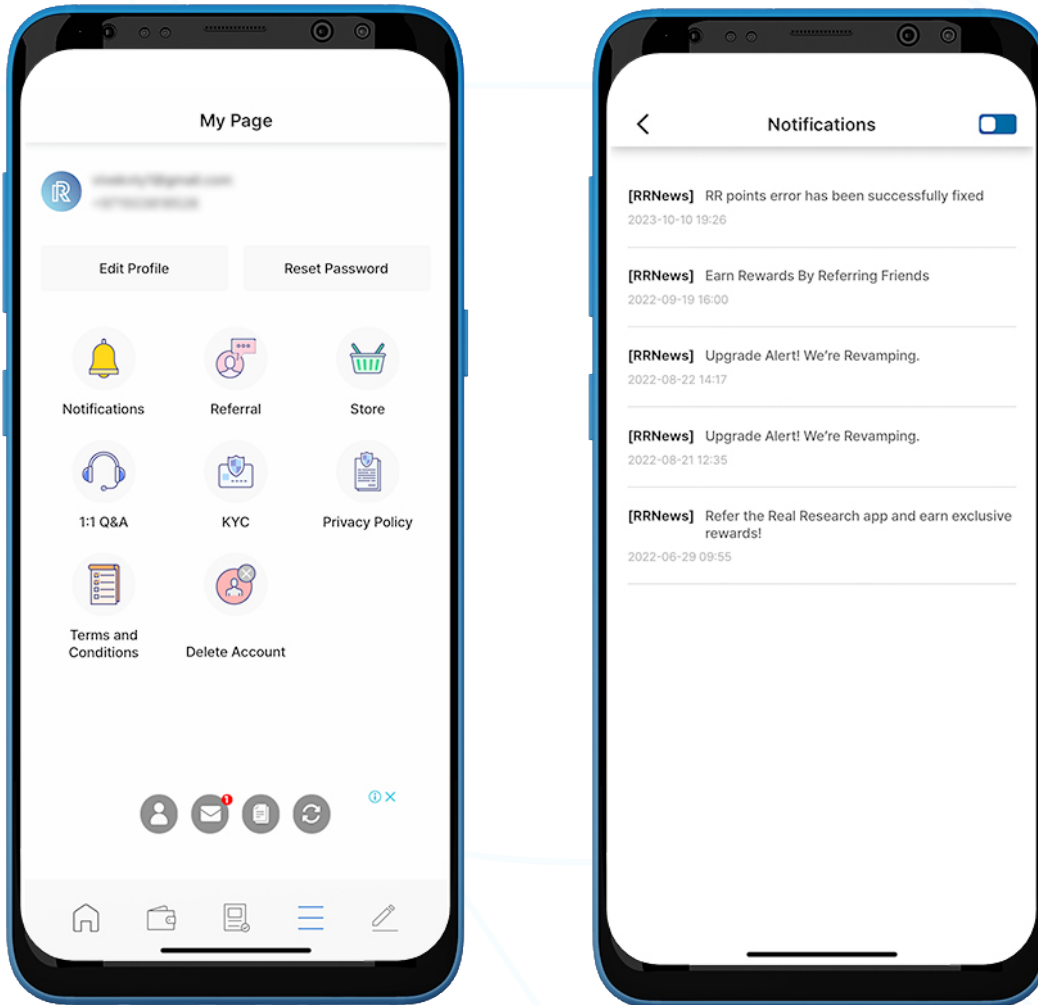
My Page

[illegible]
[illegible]

Edit Profile

Reset Password

Notifications

Referral

Store

1:1 Q&A

KYC

Privacy Policy

Terms and Conditions

Delete Account

1

Notifications

[RRNews] RR points error has been successfully fixed
2023-10-10 19:26

[RRNews] Earn Rewards By Referring Friends
2022-09-19 16:00

[RRNews] Upgrade Alert! We're Revamping.
2022-08-22 14:17

[RRNews] Upgrade Alert! We're Revamping.
2022-08-21 12:35

[RRNews] Refer the Real Research app and earn exclusive rewards!
2022-06-29 09:55